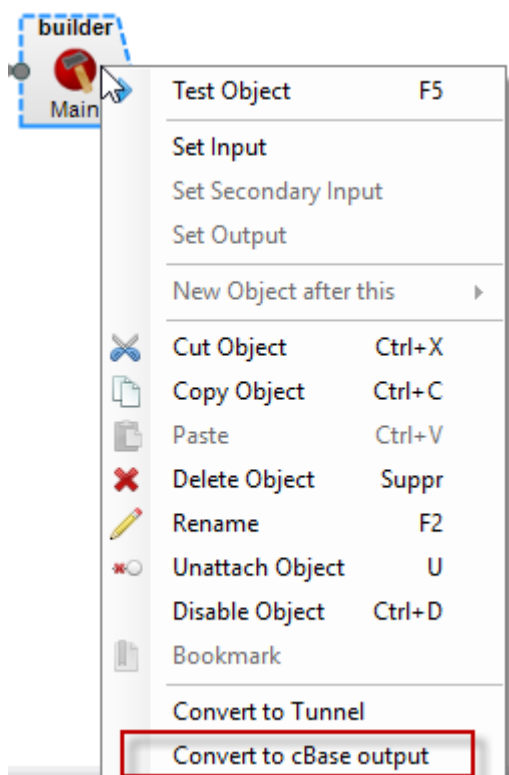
builder
Main

Test Object F5

Set Input
Set Secondary Input
Set Output

New Object after this

Cut Object Ctrl+X
Copy Object Ctrl+C
Paste Ctrl+V
Delete Object Suppr
Rename F2
Unattach Object U
Disable Object Ctrl+D
Bookmark

Convert to Tunnel
Convert to cBase output